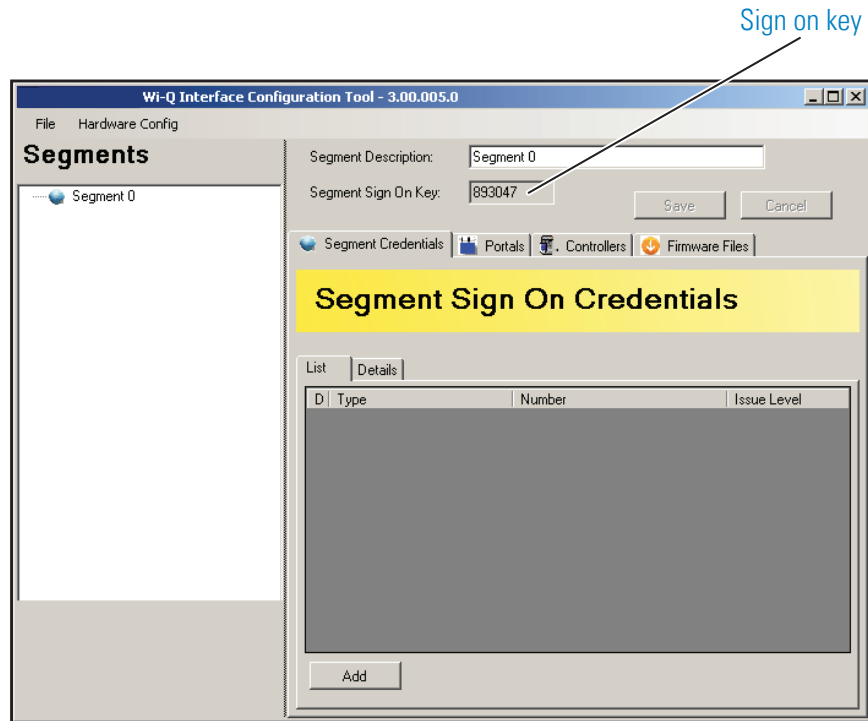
Sign on key

Wi-Q Interface Configuration Tool - 3.00.005.0

File Hardware Config

Segments

Segment 0

Segment Description: Segment 0

Segment Sign On Key: 893047

Save Cancel

Segment Credentials Portals Controllers Firmware Files

Segment Sign On Credentials

List Details

| D | Type | Number | Issue Level |
|---|---|---|---|

Add